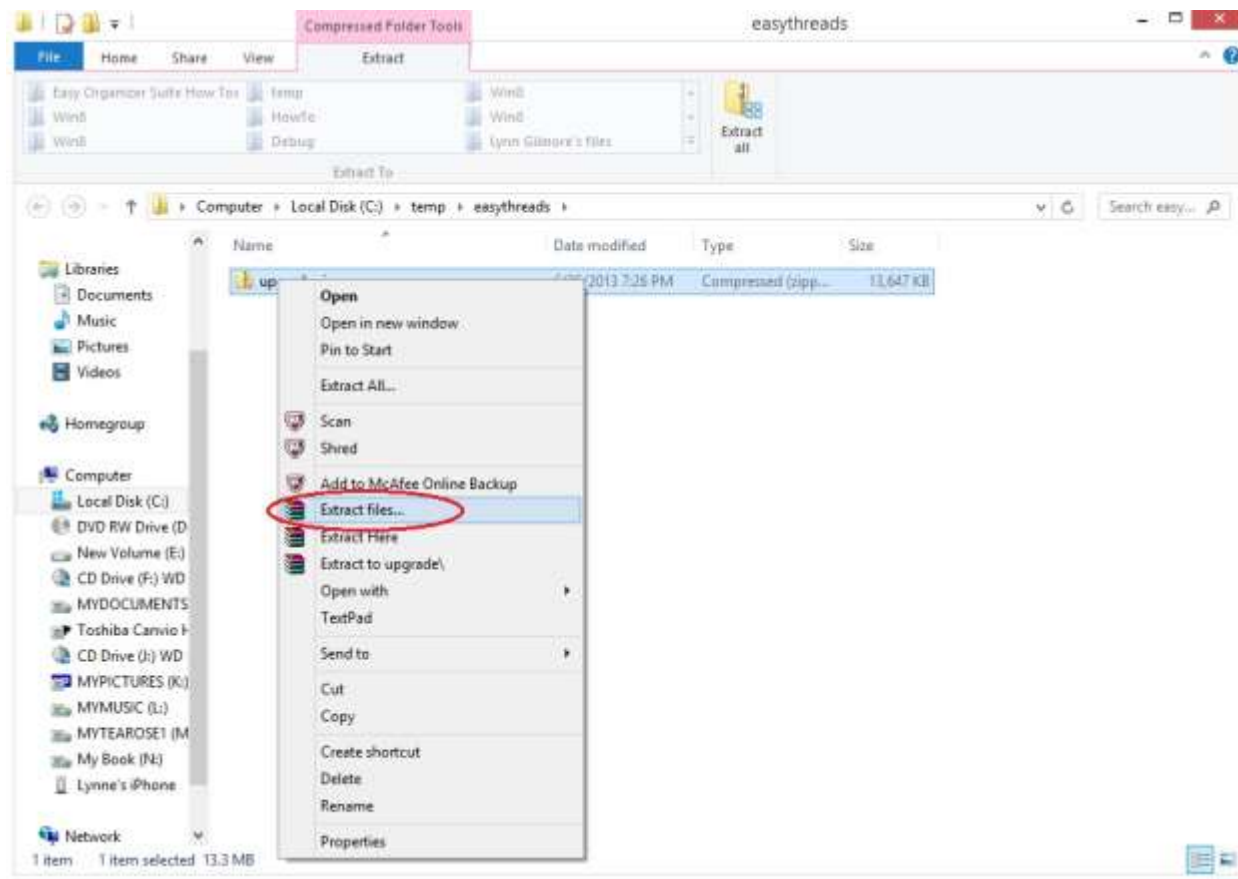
Compressed Folder Tools

easythreads

File Home Share View Extract

Easy Organizer Suite How Tos
Win8
Win8
temp
HowTo
Debug
Win8
Win8
Lynn Gilmore's files

Extract To

Extract all

Computer ▸ Local Disk (C:) ▸ temp ▸ easythreads ▸

Search easy...

Libraries
Documents
Music
Pictures
Videos

Homegroup

Computer
Local Disk (C:)
DVD RW Drive (D
New Volume (E:)
CD Drive (F:) WD
MYDOCUMENTS
Toshiba Canvio H
CD Drive (J:) WD
MYPICTURES (K:)
MYMUSIC (L:)
MYTEAROSE1 (M
My Book (N:)
Lynne's iPhone

Network

| Name | Date modified | Type | Size |
|---|---|---|---|
| up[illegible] | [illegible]/2013 7:26 PM | Compressed (zipp... | 13,647 KB |

Open
Open in new window
Pin to Start
Extract All...
Scan
Shred
Add to McAfee Online Backup
Extract files...
Extract Here
Extract to upgrade\
Open with
TextPad
Send to
Cut
Copy
Create shortcut
Delete
Rename
Properties

1 item 1 item selected 13.3 MB